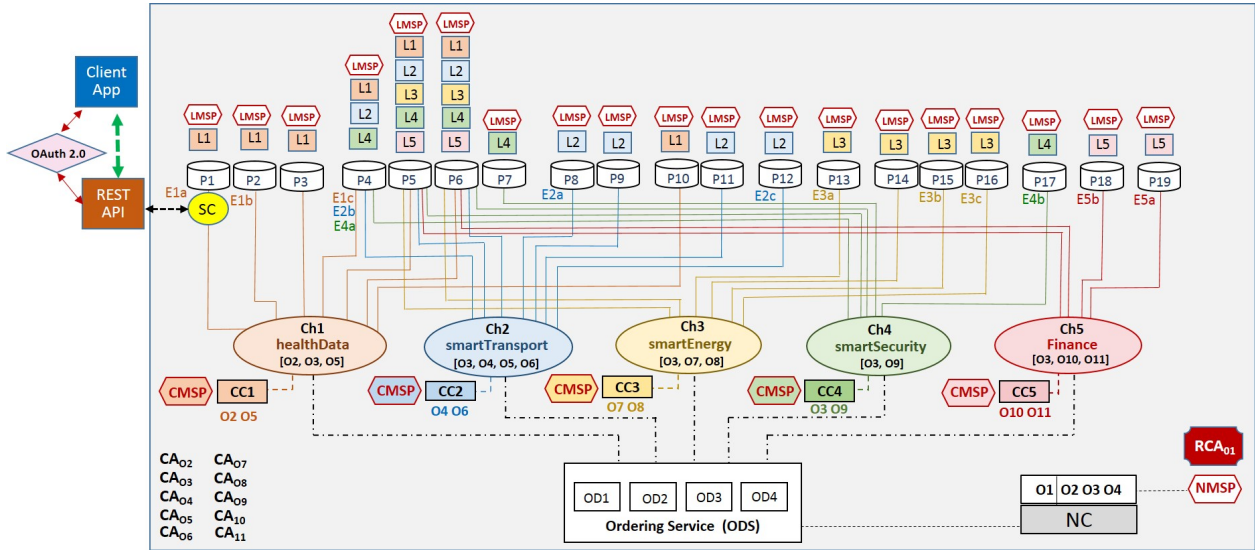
Client App

OAuth 2.0

REST API

SC

E1a E1b E1c E2b E4a E2a E2c E3a E3b E3c E4b E5b E5a

LMSP LMSP LMSP LMSP LMSP LMSP LMSP LMSP LMSP LMSP LMSP LMSP LMSP LMSP LMSP LMSP LMSP LMSP LMSP

L1 L1 L1

L1 L2 L4

L1 L2 L3 L4 L5

L1 L2 L3 L4 L5

L4

L2 L2

L1 L2

L2

L3

L3 L3 L3

L4

L5 L5

P1 P2 P3 P4 P5 P6 P7 P8 P9 P10 P11 P12 P13 P14 P15 P16 P17 P18 P19

Ch1
healthData
[O2, O3, O5]

Ch2
smartTransport
[O3, O4, O5, O6]

Ch3
smartEnergy
[O3, O7, O8]

Ch4
smartSecurity
[O3, O9]

Ch5
Finance
[O3, O10, O11]

CMSP CC1 O2 O5

CMSP CC2 O4 O6

CMSP CC3 O7 O8

CMSP CC4 O3 O9

CMSP CC5 O10 O11

$CA_{O2}$ $CA_{O7}$
$CA_{O3}$ $CA_{O8}$
$CA_{O4}$ $CA_{O9}$
$CA_{O5}$ $CA_{10}$
$CA_{O6}$ $CA_{11}$

OD1 OD2 OD3 OD4
Ordering Service (ODS)

$RCA_{01}$

O1 O2 O3 O4
NC
NMSP